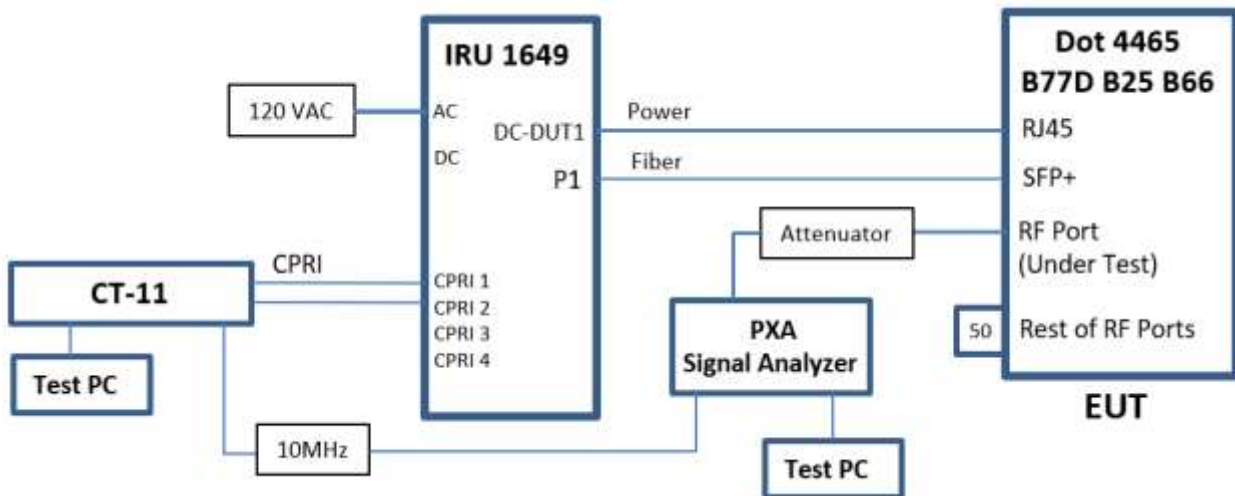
IRU 1649

120 VAC

AC

DC

DC-DUT1

P1

CPRI 1
CPRI 2
CPRI 3
CPRI 4

Power

Fiber

Dot 4465
B77D B25 B66

RJ45

SFP+

RF Port
(Under Test)

50

Rest of RF Ports

EUT

Attenuator

CPRI

CT-11

Test PC

PXA
Signal Analyzer

Test PC

10MHz